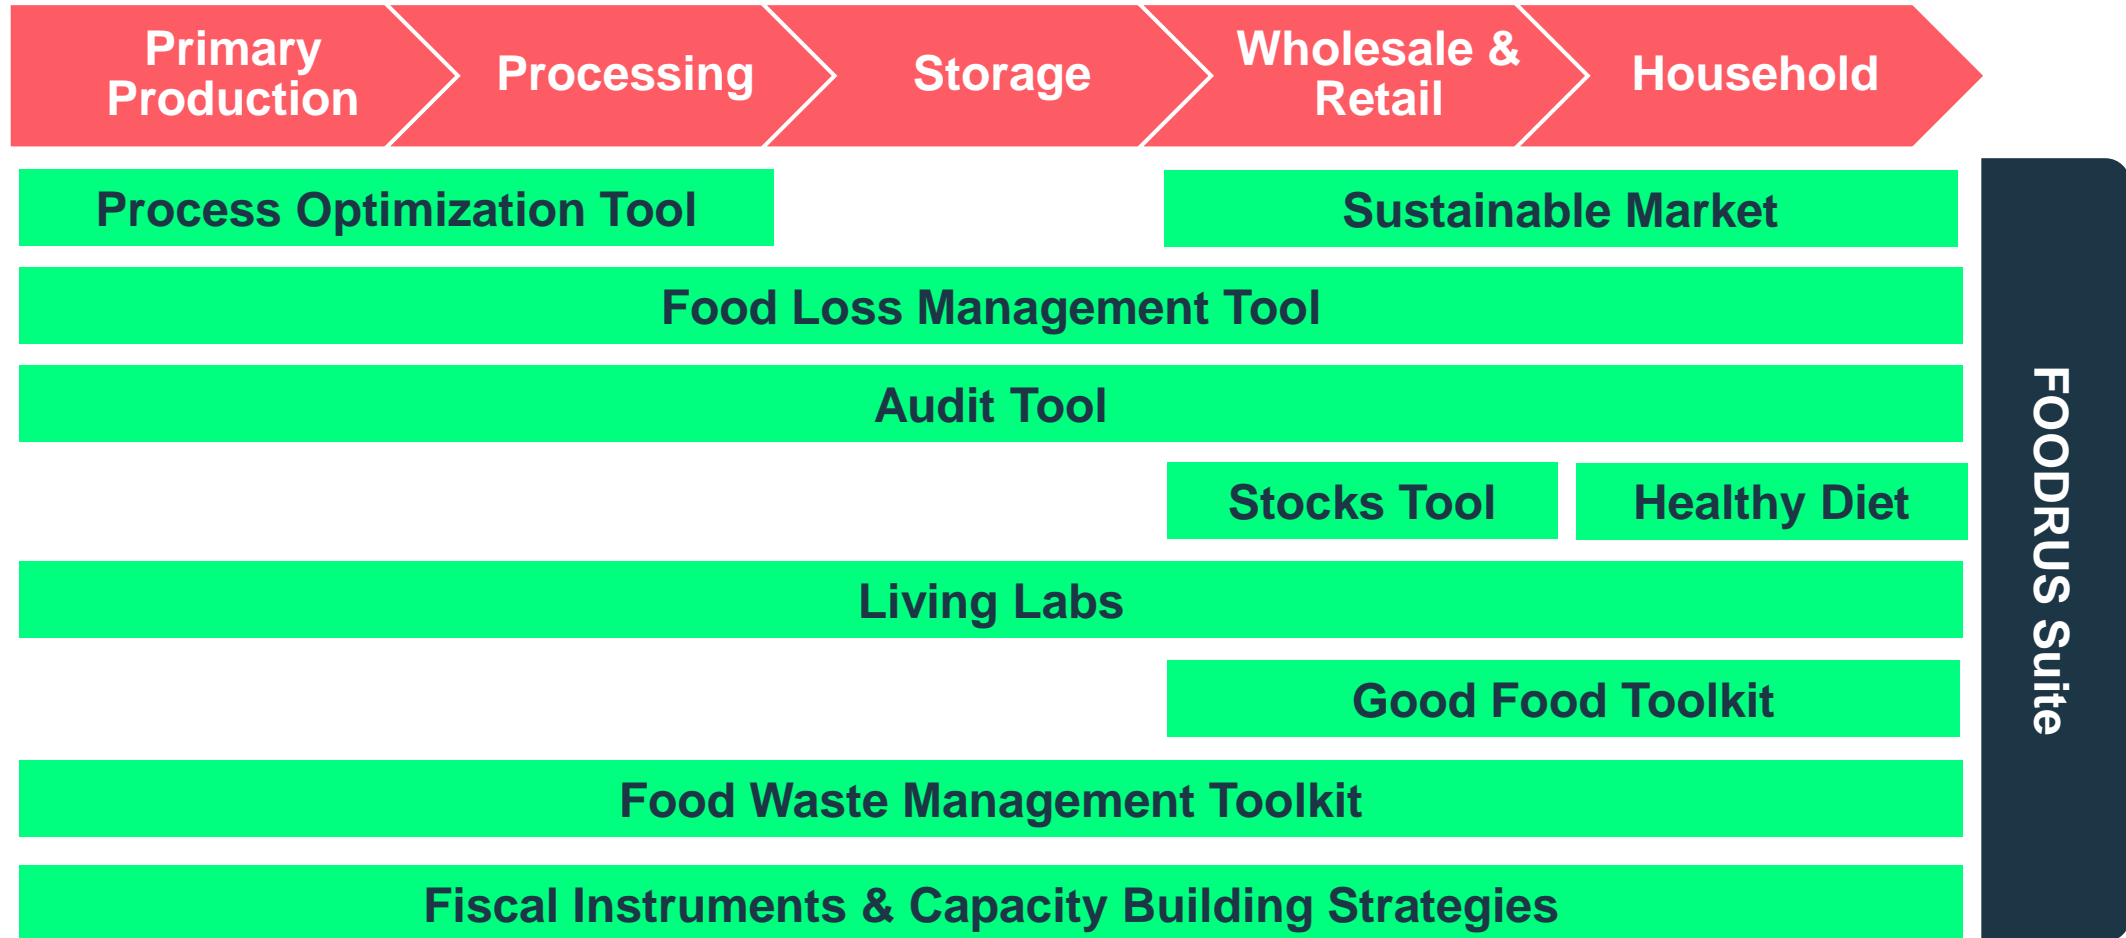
Primary Production

Processing

Storage

Wholesale & Retail

Household

Process Optimization Tool

Sustainable Market

Food Loss Management Tool

Audit Tool

Stocks Tool

Healthy Diet

Living Labs

Good Food Toolkit

Food Waste Management Toolkit

Fiscal Instruments & Capacity Building Strategies

FOODRUS Suite